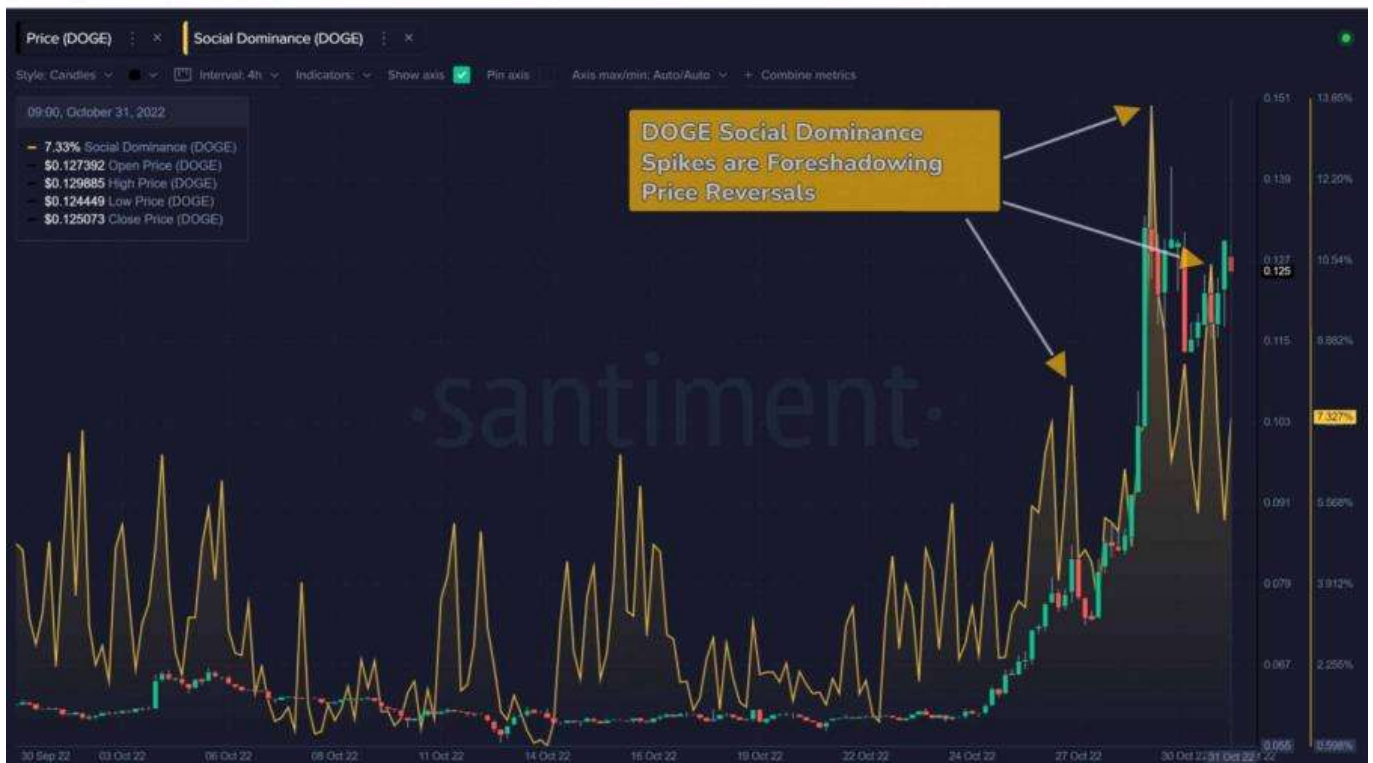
Price (DOGE) Social Dominance (DOGE)

Style: Candles Interval: 4h Indicators: Show axis Pin axis Axis max/min: Auto/Auto + Combine metrics

09:00, October 31, 2022
7.33% Social Dominance (DOGE)
$0.127392 Open Price (DOGE)
$0.129885 High Price (DOGE)
$0.124449 Low Price (DOGE)
$0.125073 Close Price (DOGE)

DOGE Social Dominance Spikes are Foreshadowing Price Reversals

santiment

0.151 0.139 0.127 0.125 0.115 0.103 0.091 0.079 0.067 0.055

13.85% 12.20% 10.54% 8.882% 7.327% 5.568% 3.912% 2.255% 0.598%

30 Sep 22 03 Oct 22 06 Oct 22 08 Oct 22 11 Oct 22 14 Oct 22 16 Oct 22 19 Oct 22 22 Oct 22 24 Oct 22 27 Oct 22 30 Oct 22 31 Oct 22